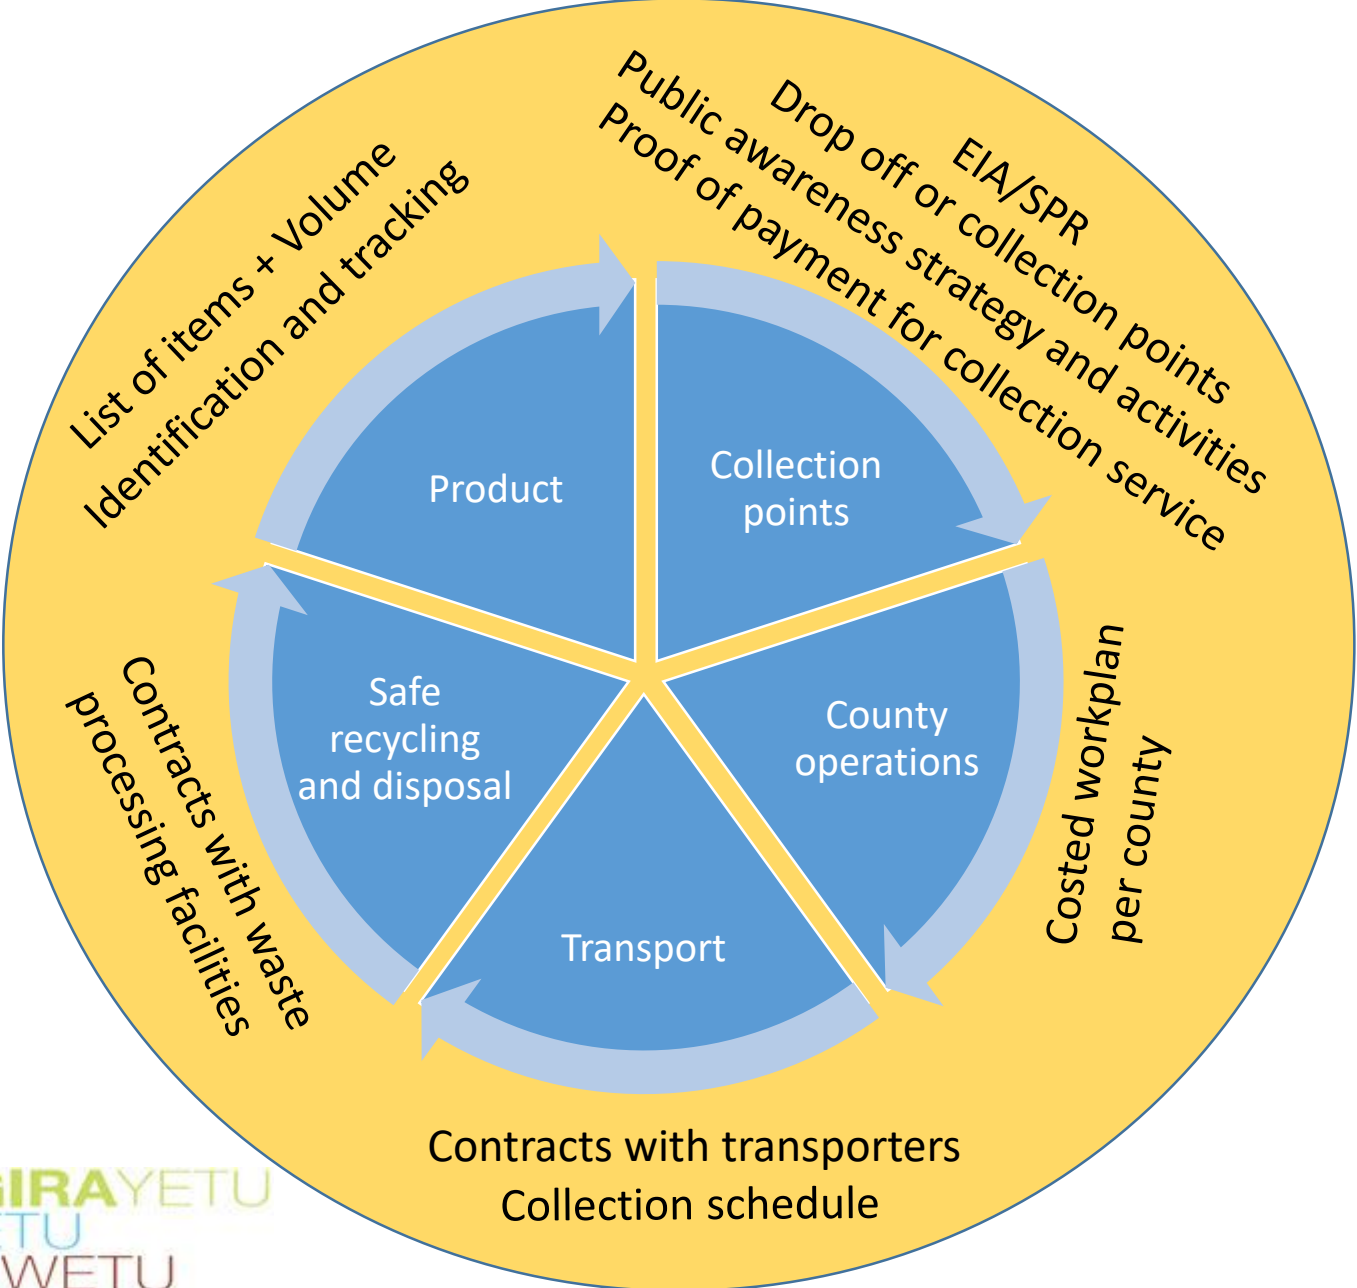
List of items + Volume
Identification and tracking

EIA/SPR
Drop off or collection points
Public awareness strategy and activities
Proof of payment for collection service

Product

Collection points

County operations

Transport

Safe recycling and disposal

Costed workplan per county

Contracts with waste processing facilities

Contracts with transporters
Collection schedule

GIRAYETU
ETU
WETU